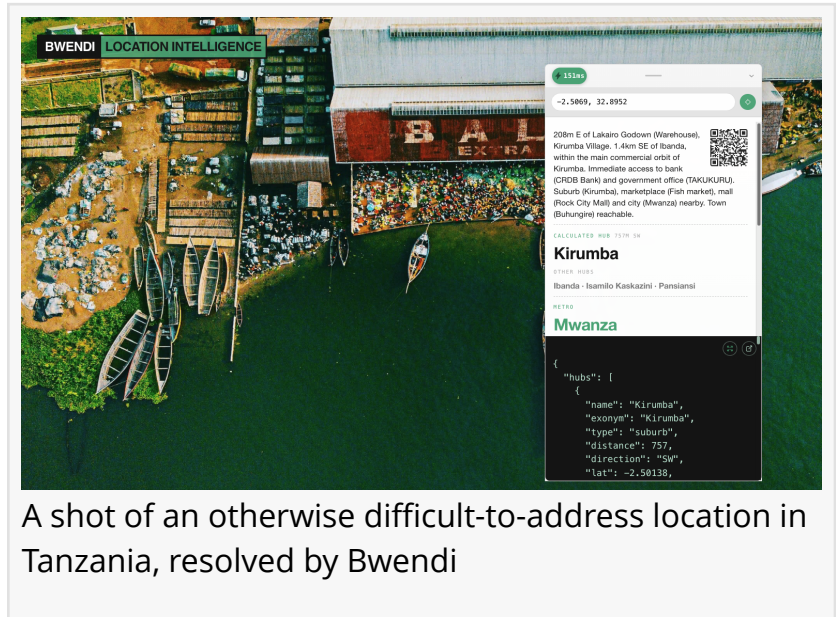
BWENDI LOCATION INTELLIGENCE

151ms

-2.5069, 32.8952

208m E of Lakairo Godown (Warehouse), Kirumba Village. 1.4km SE of Ibanda, within the main commercial orbit of Kirumba. Immediate access to bank (CRDB Bank) and government office (TAKUKURU). Suburb (Kirumba), marketplace (Fish market), mall (Rock City Mall) and city (Mwanza) nearby. Town (Buhungire) reachable.

CALCULATED HUB 757M SW

Kirumba

OTHER HUBS

Ibanda · Isamilo Kaskazini · Pansiansi

METRO

Mwanza

{
"hubs": [
{
"name": "Kirumba",
"exonym": "Kirumba",
"type": "suburb",
"distance": 757,
"direction": "SW",
"lat": -2.50138,

BAL
EXTRA

A shot of an otherwise difficult-to-address location in Tanzania, resolved by Bwendi